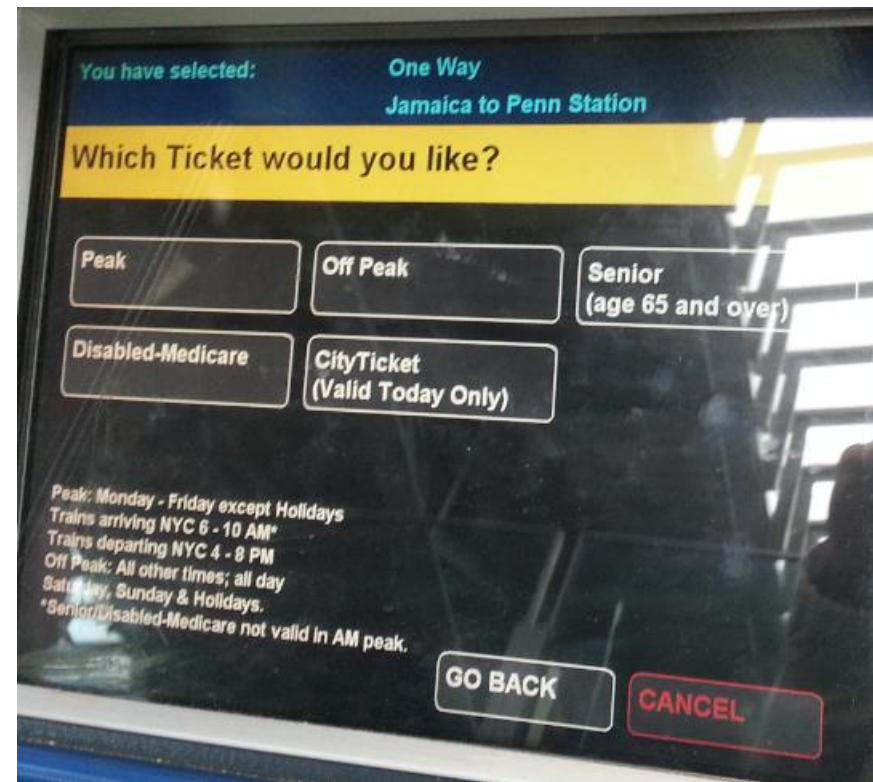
You have selected: One Way

Jamaica to Penn Station

Which Ticket would you like?

Peak

Off Peak

Senior (age 65 and over)

Disabled-Medicare

CityTicket (Valid Today Only)

Peak: Monday - Friday except Holidays
Trains arriving NYC 6 - 10 AM*
Trains departing NYC 4 - 8 PM
Off Peak: All other times; all day
Saturday, Sunday & Holidays.
*Senior/Disabled-Medicare not valid in AM peak.

GO BACK

CANCEL